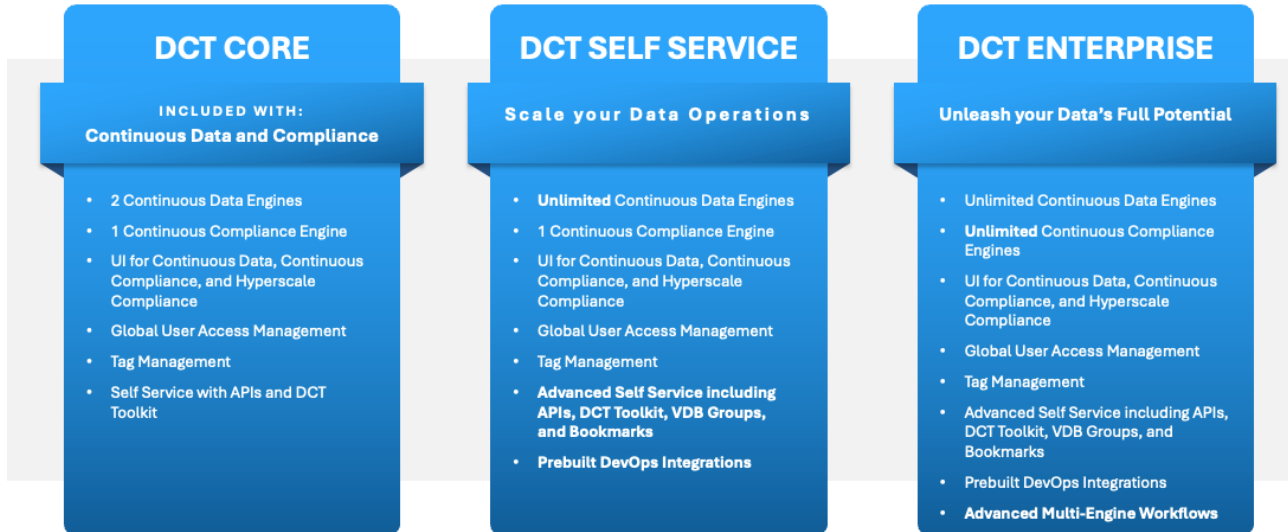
DCT CORE

INCLUDED WITH:
Continuous Data and Compliance

- 2 Continuous Data Engines
- 1 Continuous Compliance Engine
- UI for Continuous Data, Continuous Compliance, and Hyperscale Compliance
- Global User Access Management
- Tag Management
- Self Service with APIs and DCT Toolkit

DCT SELF SERVICE

Scale your Data Operations

- Unlimited Continuous Data Engines
- 1 Continuous Compliance Engine
- UI for Continuous Data, Continuous Compliance, and Hyperscale Compliance
- Global User Access Management
- Tag Management
- Advanced Self Service including APIs, DCT Toolkit, VDB Groups, and Bookmarks
- Prebuilt DevOps Integrations

DCT ENTERPRISE

Unleash your Data's Full Potential

- Unlimited Continuous Data Engines
- Unlimited Continuous Compliance Engines
- UI for Continuous Data, Continuous Compliance, and Hyperscale Compliance
- Global User Access Management
- Tag Management
- Advanced Self Service including APIs, DCT Toolkit, VDB Groups, and Bookmarks
- Prebuilt DevOps Integrations
- Advanced Multi-Engine Workflows